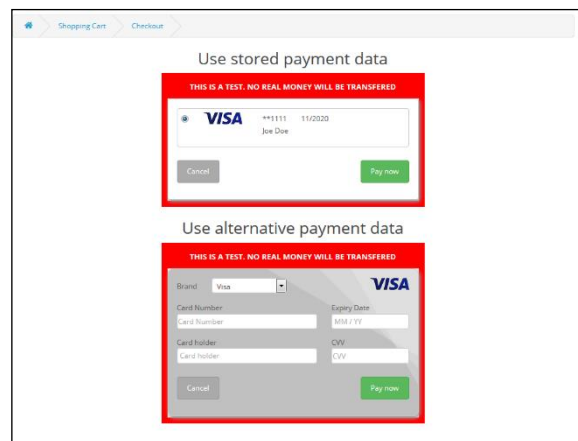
Shopping Cart Checkout

Use stored payment data

THIS IS A TEST. NO REAL MONEY WILL BE TRANSFERED

VISA **1111 11/2020
Joe Doe

Cancel Pay now

Use alternative payment data

THIS IS A TEST. NO REAL MONEY WILL BE TRANSFERED

Brand Visa VISA

Card Number
Card Number

Expiry Date
MM / YY

Card holder
Card holder

CVV
CVV

Cancel Pay now